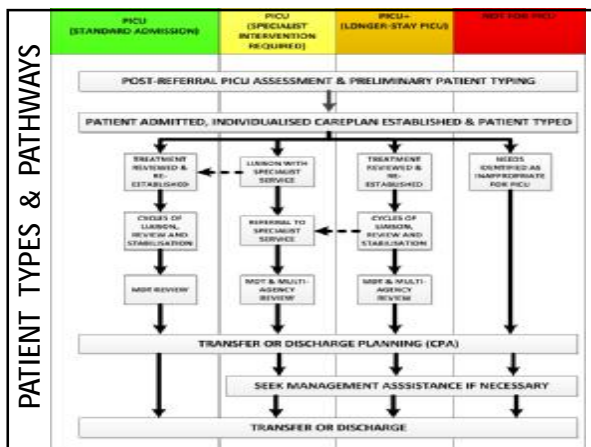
PATIENT TYPES & PATHWAYS

PICU (STANDARD ADMISSION)

PICU (SPECIALIST INTERVENTION REQUIRED)

PICU+ (LONGER-STAY PICU)

NOT FOR PICU

POST-REFERRAL PICU ASSESSMENT & PRELIMINARY PATIENT TYPING

PATIENT ADMITTED, INDIVIDUALISED CAREPLAN ESTABLISHED & PATIENT TYPED

TREATMENT REVIEWED & RE-ESTABLISHED

LIAISON WITH SPECIALIST SERVICE

TREATMENT REVIEWED & RE-ESTABLISHED

NEEDS IDENTIFIED AS INAPPROPRIATE FOR PICU

CYCLES OF LIAISON, REVIEW AND STABILISATION

REFERRAL TO SPECIALIST SERVICE

CYCLES OF LIAISON, REVIEW AND STABILISATION

MDT REVIEW

MDT & MULTI-AGENCY REVIEW

MDT & MULTI-AGENCY REVIEW

TRANSFER OR DISCHARGE PLANNING (CPA)

SEEK MANAGEMENT ASSSISTANCE IF NECESSARY

TRANSFER OR DISCHARGE